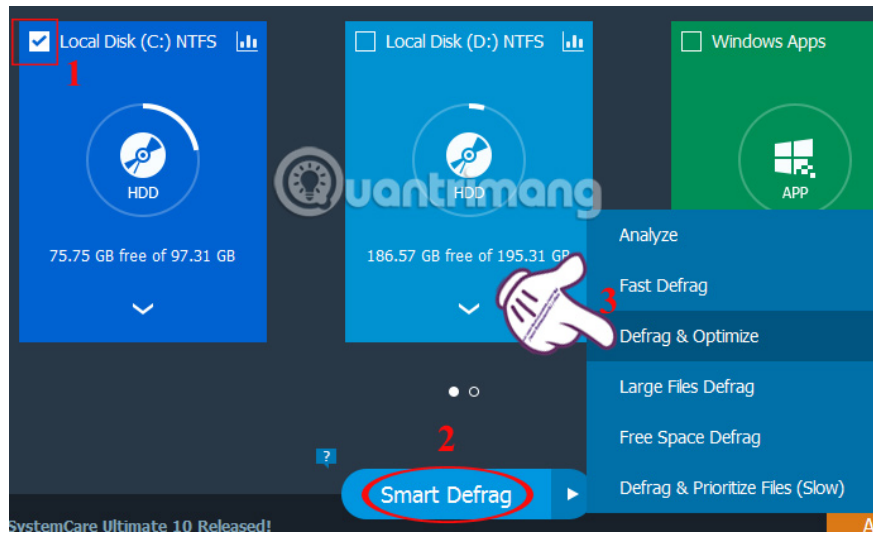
Local Disk (C:) NTFS

1

HDD

75.75 GB free of 97.31 GB

Local Disk (D:) NTFS

HDD

186.57 GB free of 195.31 GB

Windows Apps

APP

Quantrimang

Analyze

Fast Defrag

3

Defrag & Optimize

Large Files Defrag

Free Space Defrag

Defrag & Prioritize Files (Slow)

2

?

Smart Defrag

SystemCare Ultimate 10 Released!

A